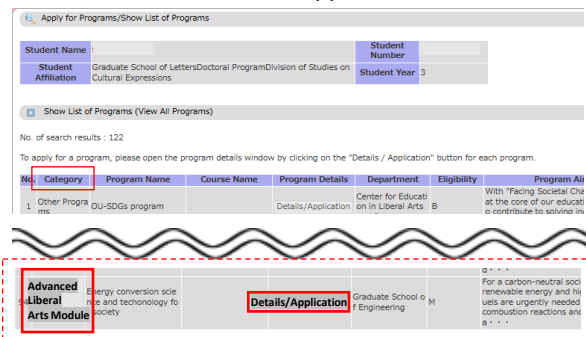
Apply for Programs/Show List of Programs

| Student Name | | Student Number | |
|---|---|---|---|
| Student Affiliation | Graduate School of LettersDoctoral ProgramDivision of Studies on Cultural Expressions | Student Year | 3 |

Show List of Programs (View All Programs)

No. of search results : 122

To apply for a program, please open the program details window by clicking on the "Details / Application" button for each program.

| No. | Category | Program Name | Course Name | Program Details | Department | Eligibility | Program Ai |
|---|---|---|---|---|---|---|---|
| 1 | Other Programs | OU-SDGs program | | Details/Application | Center for Education in Liberal Arts | B | With "Facing Societal Cha at the core of our educati o contribute to solving in |

| | Advanced Liberal Arts Module | Energy conversion science and techonology for society | | Details/Application | Graduate School of Engineering | M | For a carbon-neutral soci renewable energy and hi uels are urgently needed combustion reactions and a・・・ |
|---|---|---|---|---|---|---|---|